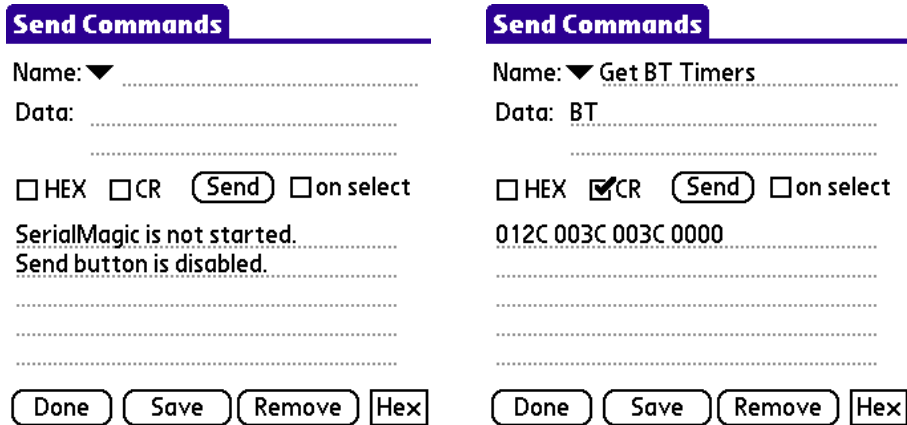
Send Commands

Name:

Data:

HEX CR Send on select

SerialMagic is not started.
Send button is disabled.

Done Save Remove Hex

Send Commands

Name: Get BT Timers

Data: BT

HEX CR Send on select

012C 003C 003C 0000

Done Save Remove Hex